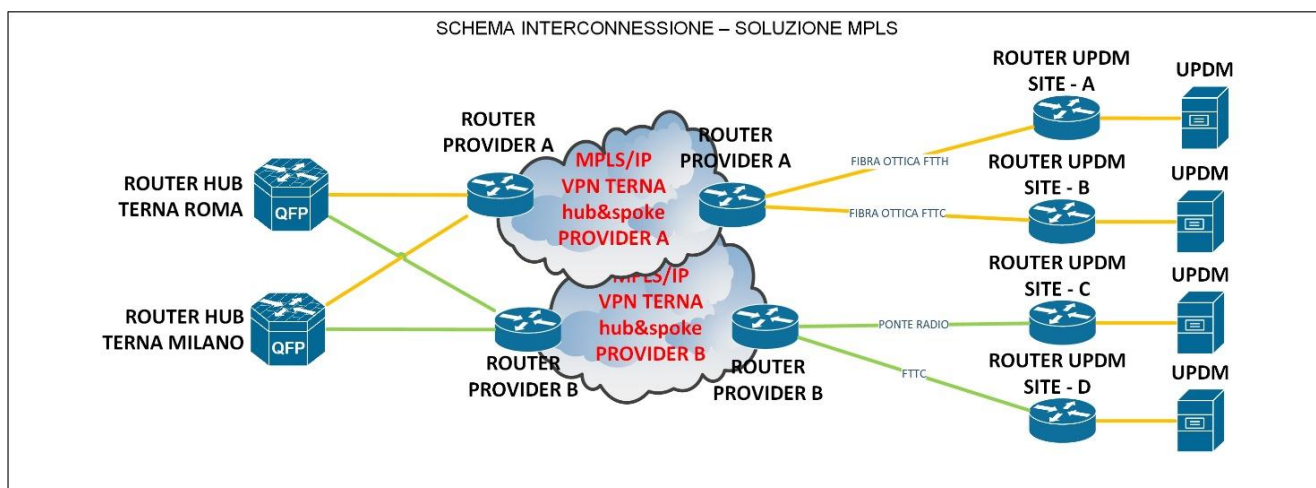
SCHEMA INTERCONNESSIONE – SOLUZIONE MPLS

ROUTER HUB TERNA ROMA

QFP

ROUTER HUB TERNA MILANO

QFP

ROUTER PROVIDER A

MPLS/IP VPN TERNA hub&spoke PROVIDER A

ROUTER PROVIDER A

MPLS/IP VPN TERNA hub&spoke PROVIDER B

ROUTER PROVIDER B

ROUTER PROVIDER B

FIBRA OTTICA FTTH

FIBRA OTTICA FTTC

PONTE RADIO

FTTC

ROUTER UPDM SITE - A

UPDM

ROUTER UPDM SITE - B

UPDM

ROUTER UPDM SITE - C

UPDM

ROUTER UPDM SITE - D

UPDM